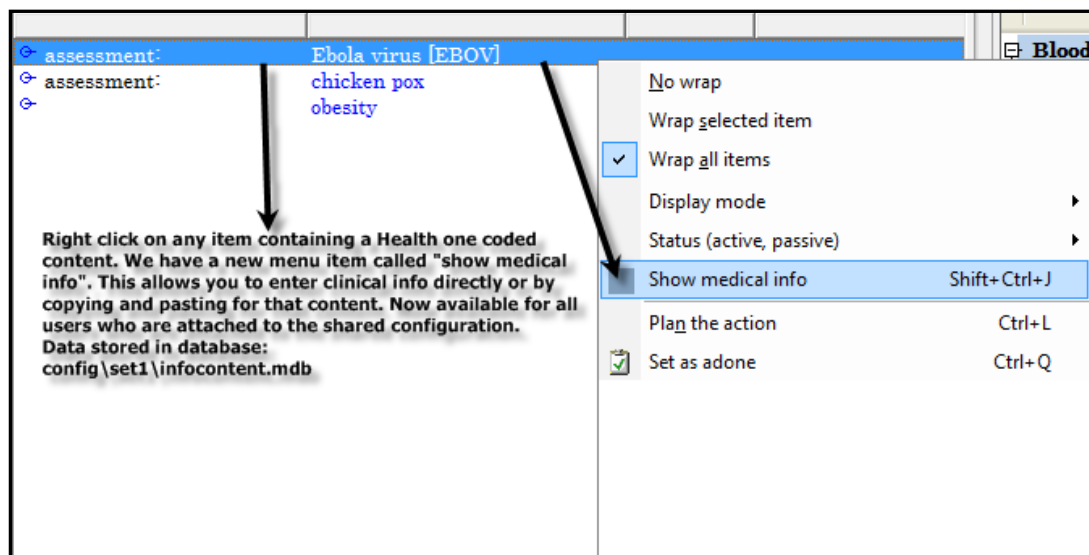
assessment: Ebola virus [EBOV]
assessment: chicken pox
obesity

Blood

Right click on any item containing a Health one coded content. We have a new menu item called "show medical info". This allows you to enter clinical info directly or by copying and pasting for that content. Now available for all users who are attached to the shared configuration.
Data stored in database:
config\set1\infocontent.mdb

No wrap
Wrap selected item
✔ Wrap all items
Display mode
Status (active, passive)
Show medical info Shift+Ctrl+J
Plan the action Ctrl+L
Set as adone Ctrl+Q